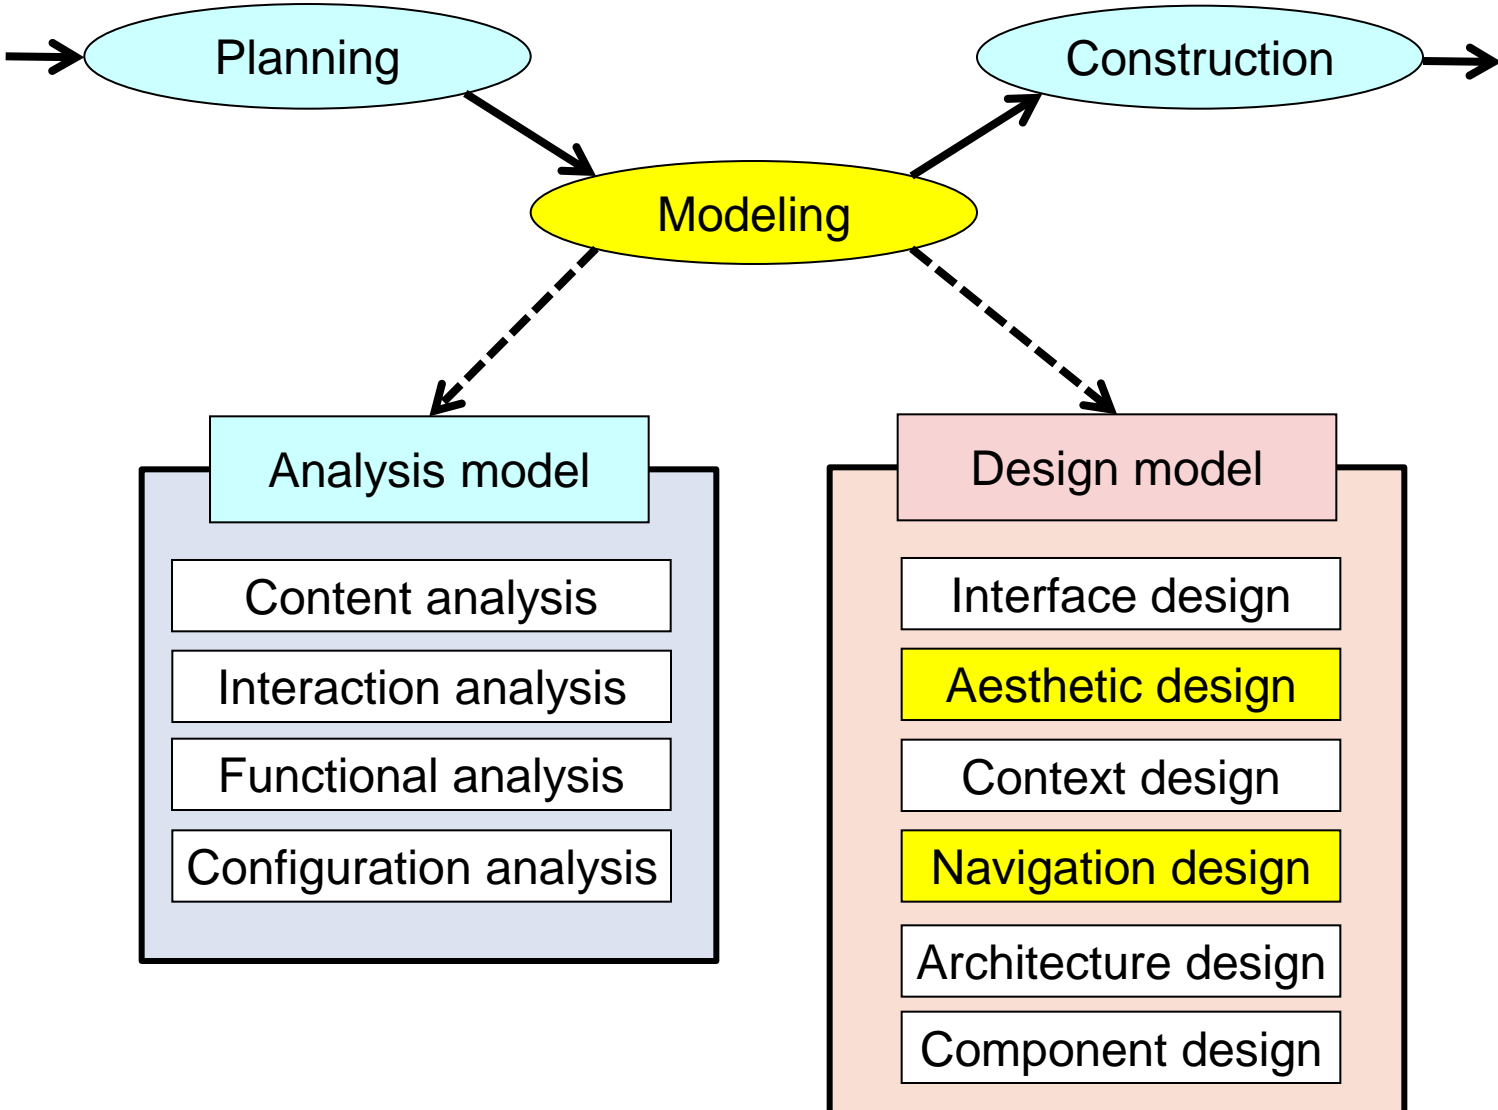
Planning

Construction

Modeling

Analysis model

Content analysis

Interaction analysis

Functional analysis

Configuration analysis

Design model

Interface design

Aesthetic design

Context design

Navigation design

Architecture design

Component design